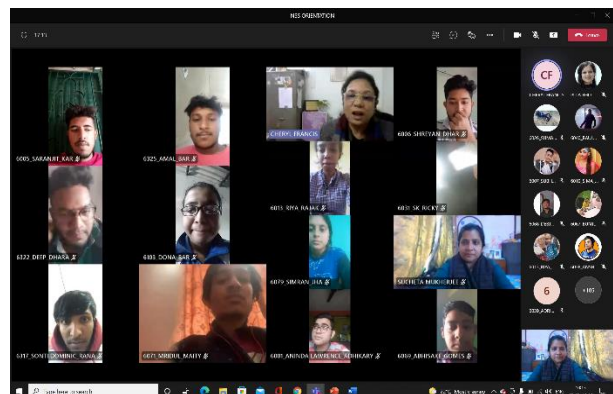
NSS ORIENTATION

12:15

Leave

CHERYL FRANCIS

6005_SARANJIT_KAR

6325_AMAL_BAR

6006_SHREYAN_DHAR

6013_RIYA RAJAK

6011_SK RICKY

6322_DEEP DHARA

6103_DONA BAR

6079_SIMRAN_JHA

SUCHETA MUKHERJEE

6317_SONU DOMINIC_RANA

6071_MRIDUL_MAITY

6085_ANINDA LAWRENCE_ADHIKARY

6069_ABHISAKE_GOMES

CF

6

+105

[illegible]

Type here to search